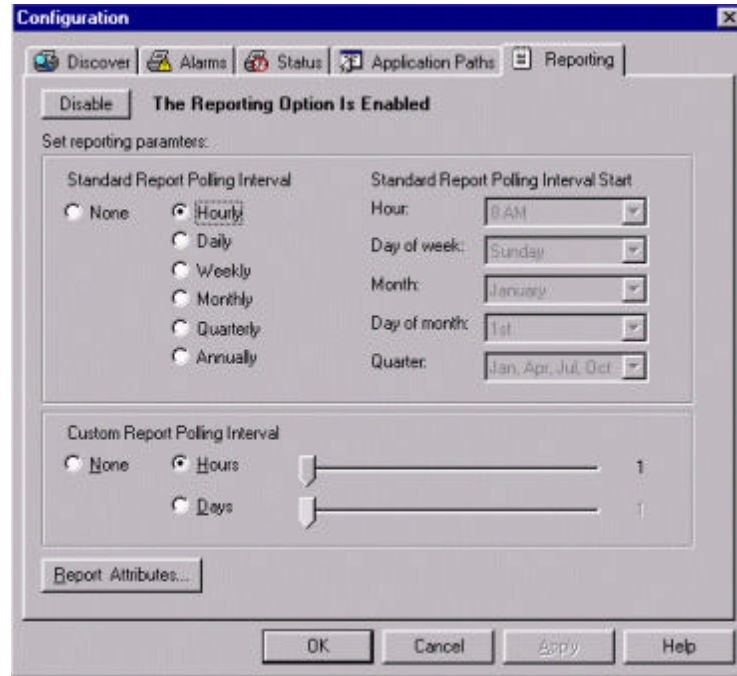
Configuration

Discover | Alarms | Status | Application Paths | Reporting

Disable The Reporting Option Is Enabled

Set reporting paramters:

Standard Report Polling Interval

None

Hourly

Daily

Weekly

Monthly

Quarterly

Annually

Standard Report Polling Interval Start

Hour: 8 AM

Day of week: Sunday

Month: January

Day of month: 1st

Quarter: Jan, Apr, Jul, Oct

Custom Report Polling Interval

None

Hours 1

Days 1

Report Attributes...

OK Cancel Apply Help